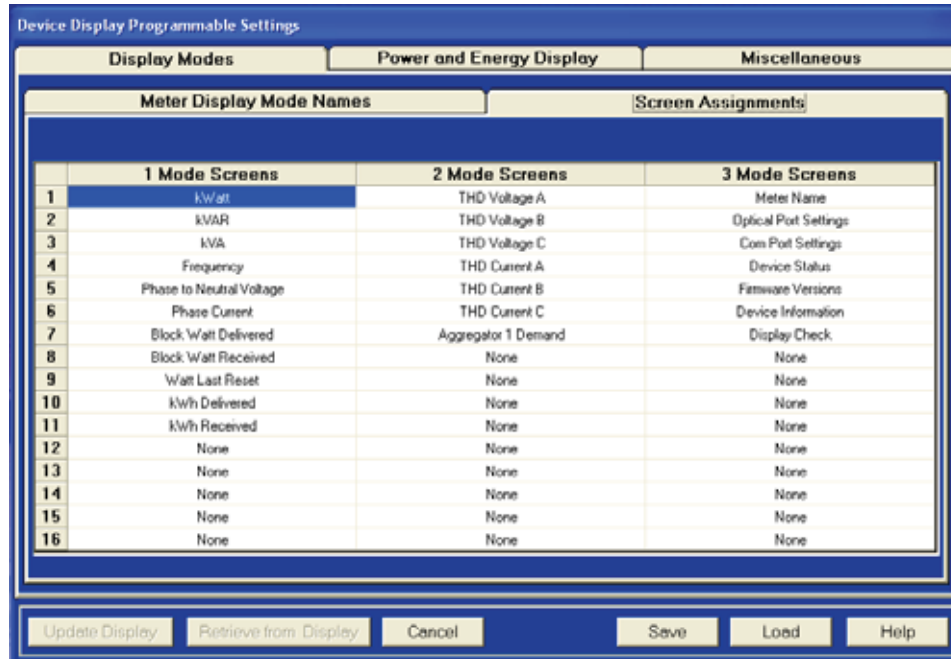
Device Display Programmable Settings

Display Modes | Power and Energy Display | Miscellaneous

Meter Display Mode Names | Screen Assignments

| | 1 Mode Screens | 2 Mode Screens | 3 Mode Screens |
|---|---|---|---|
| 1 | kWatt | THD Voltage A | Meter Name |
| 2 | kVAR | THD Voltage B | Optical Port Settings |
| 3 | kVA | THD Voltage C | Com Port Settings |
| 4 | Frequency | THD Current A | Device Status |
| 5 | Phase to Neutral Voltage | THD Current B | Firmware Versions |
| 6 | Phase Current | THD Current C | Device Information |
| 7 | Block Watt Delivered | Aggregator 1 Demand | Display Check |
| 8 | Block Watt Received | None | None |
| 9 | Watt Last Reset | None | None |
| 10 | kWh Delivered | None | None |
| 11 | kWh Received | None | None |
| 12 | None | None | None |
| 13 | None | None | None |
| 14 | None | None | None |
| 15 | None | None | None |
| 16 | None | None | None |

Update Display | Retrieve from Display | Cancel | Save | Load | Help